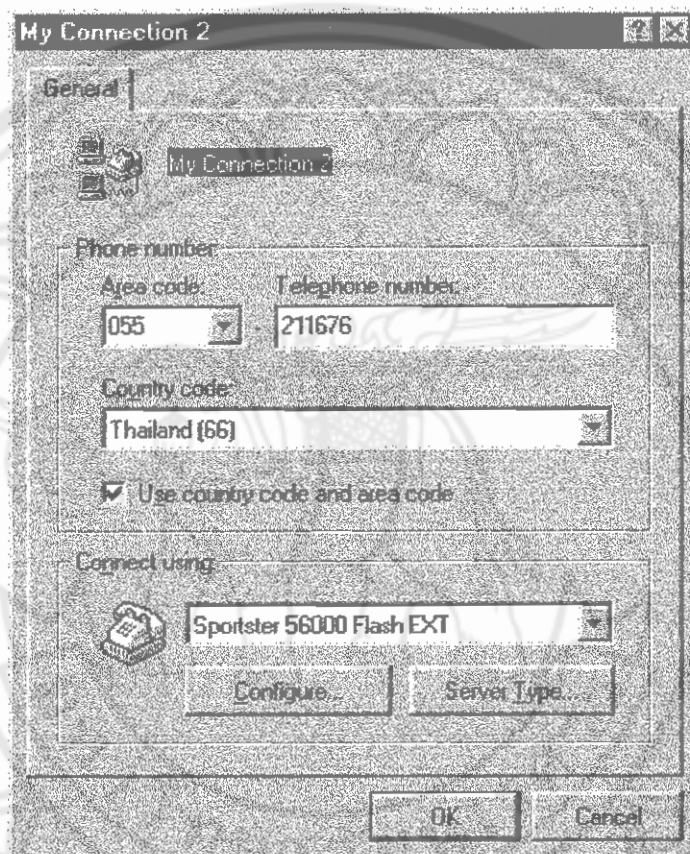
My Connection 2

General

My Connection 2

Phone number

Area code:

Telephone number:

055

-

211676

Country code:

Thailand (66)

Use country code and area code

Connect using:

Sportster 56000 Flash EXT

Configure...

Server Type...

OK

Cancel